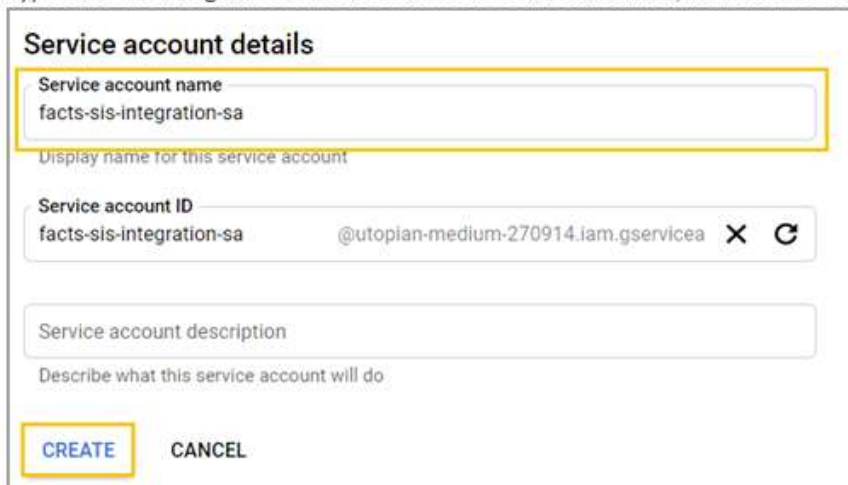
Service account details

Service account name
facts-sis-integration-sa

Display name for this service account

Service account ID
facts-sis-integration-sa @utopian-medium-270914.iam.gservicea

Service account description

Describe what this service account will do

CREATE CANCEL